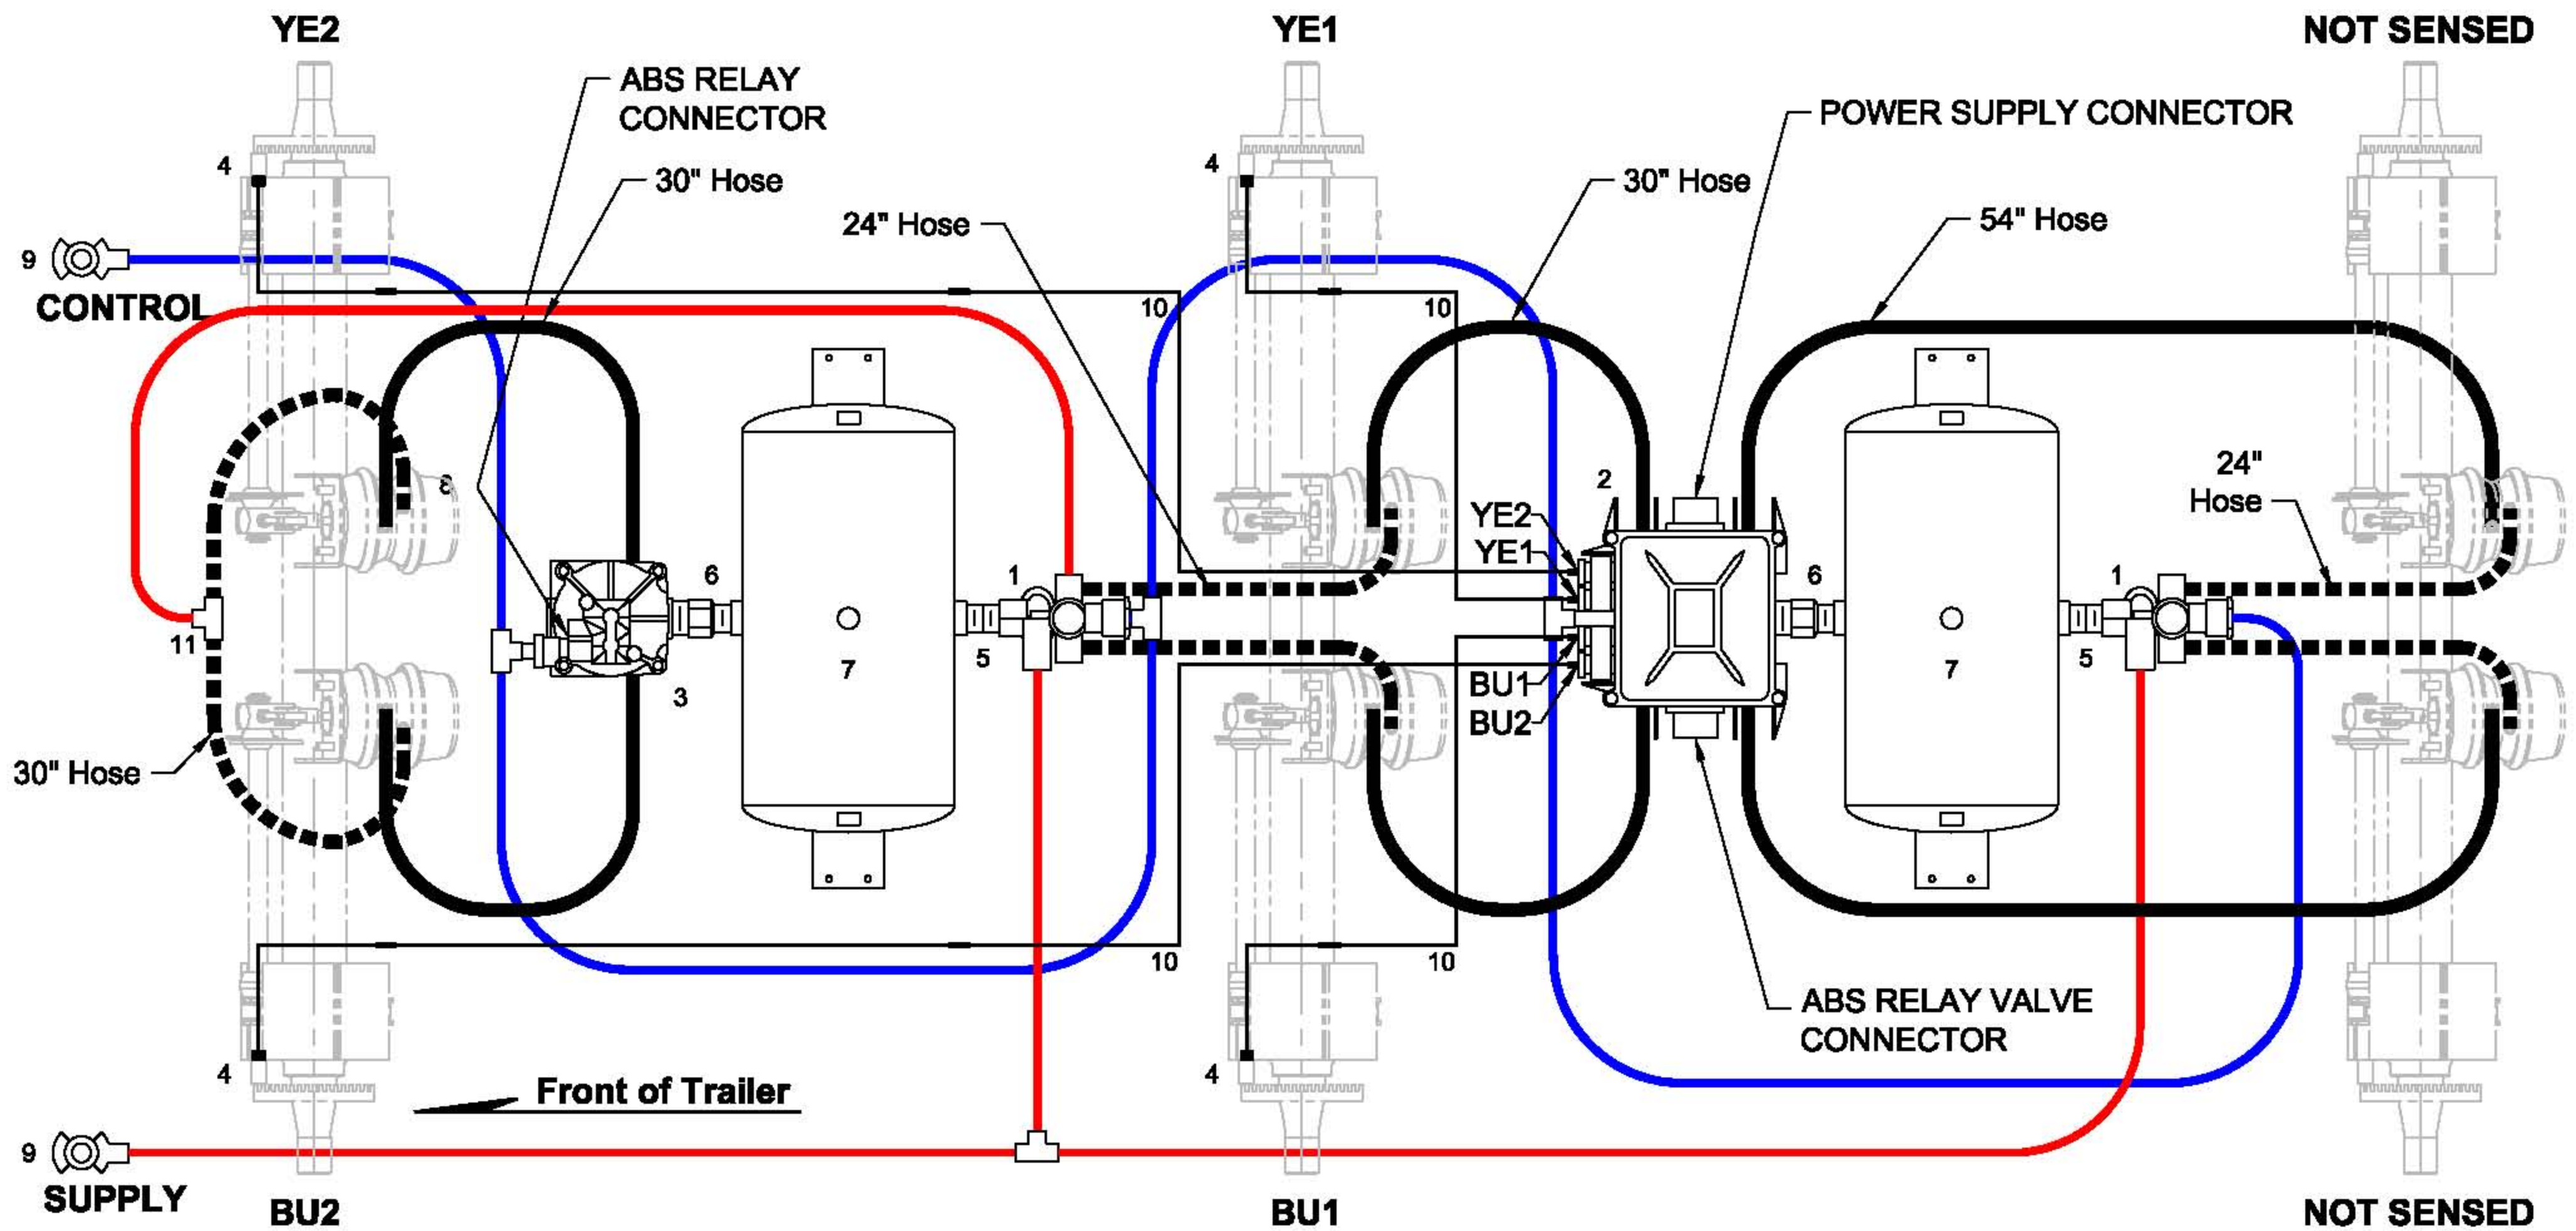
YE2
YE1
NOT SENSED
ABS RELAY CONNECTOR
POWER SUPPLY CONNECTOR
30" Hose
30" Hose
24" Hose
54" Hose
4
4
9
CONTROL
10
10
8
2
24" Hose
YE2
YE1
6
1
6
1
11
5
7
5
7
3
BU1
BU2
30" Hose
10
10
ABS RELAY VALVE CONNECTOR
4
4
Front of Trailer
9
SUPPLY
BU2
BU1
NOT SENSED